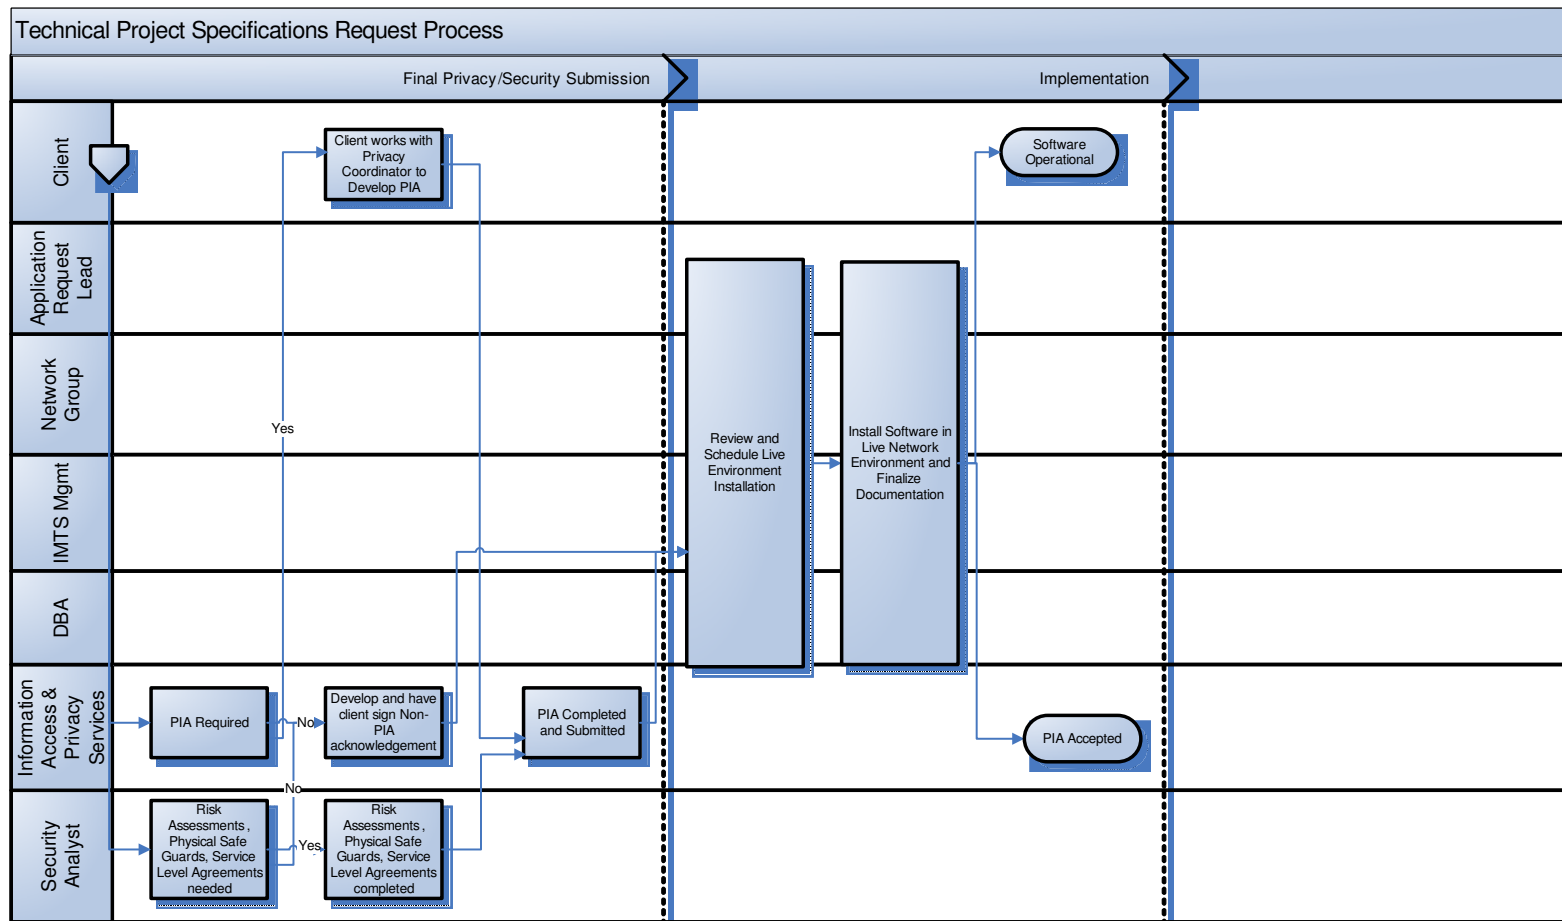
Technical Project Specifications Request Process

Final Privacy/Security Submission

Implementation

Client

Application Request Lead

Network Group

IMTS Mgmt

DBA

Information Access & Privacy Services

Security Analyst

Client works with Privacy Coordinator to Develop PIA

Software Operational

Yes

Review and Schedule Live Environment Installation

Install Software in Live Network Environment and Finalize Documentation

PIA Required

No

Develop and have client sign Non-PIA acknowledgement

PIA Completed and Submitted

PIA Accepted

No

Risk Assessments, Physical Safe Guards, Service Level Agreements needed

Yes

Risk Assessments, Physical Safe Guards, Service Level Agreements completed